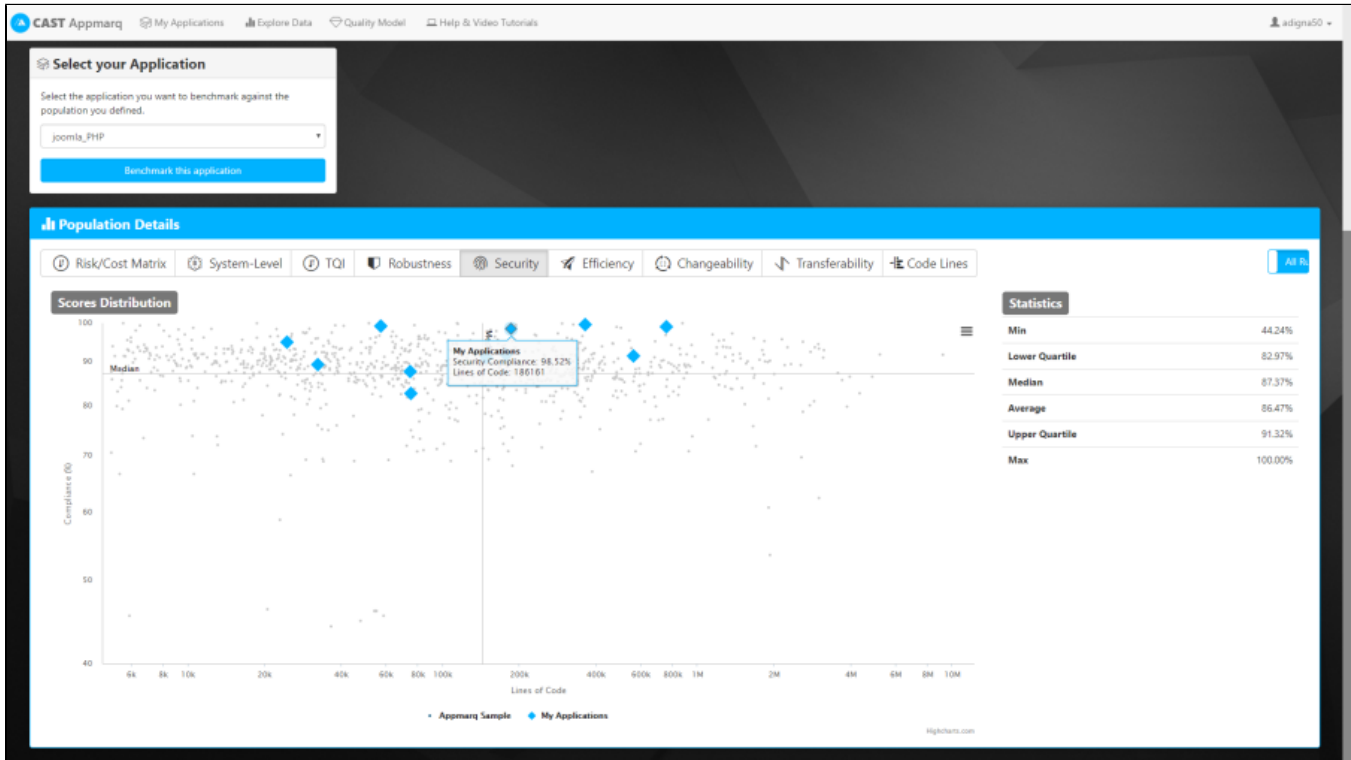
CAST Appmarq My Applications Explore Data Quality Model Help & Video Tutorials adigna50

Select your Application

Select the application you want to benchmark against the population you defined.

joomla_PHP

Benchmark this application

Population Details

Risk/Cost Matrix System-Level TQI Robustness Security Efficiency Changeability Transferability Code Lines

All R

Scores Distribution

My Applications
Security Compliance: 98.52%
Lines of Code: 186161

Median

Compliance (%)

100
90
80
70
60
50
40

6k 8k 10k 20k 40k 60k 80k 100k 200k 400k 600k 800k 1M 2M 4M 6M 8M 10M

Lines of Code

Appmarq Sample My Applications

Highcharts.com

Statistics

| | |
|---|---|
| Min | 44.24% |
| Lower Quartile | 82.97% |
| Median | 87.37% |
| Average | 86.47% |
| Upper Quartile | 91.32% |
| Max | 100.00% |